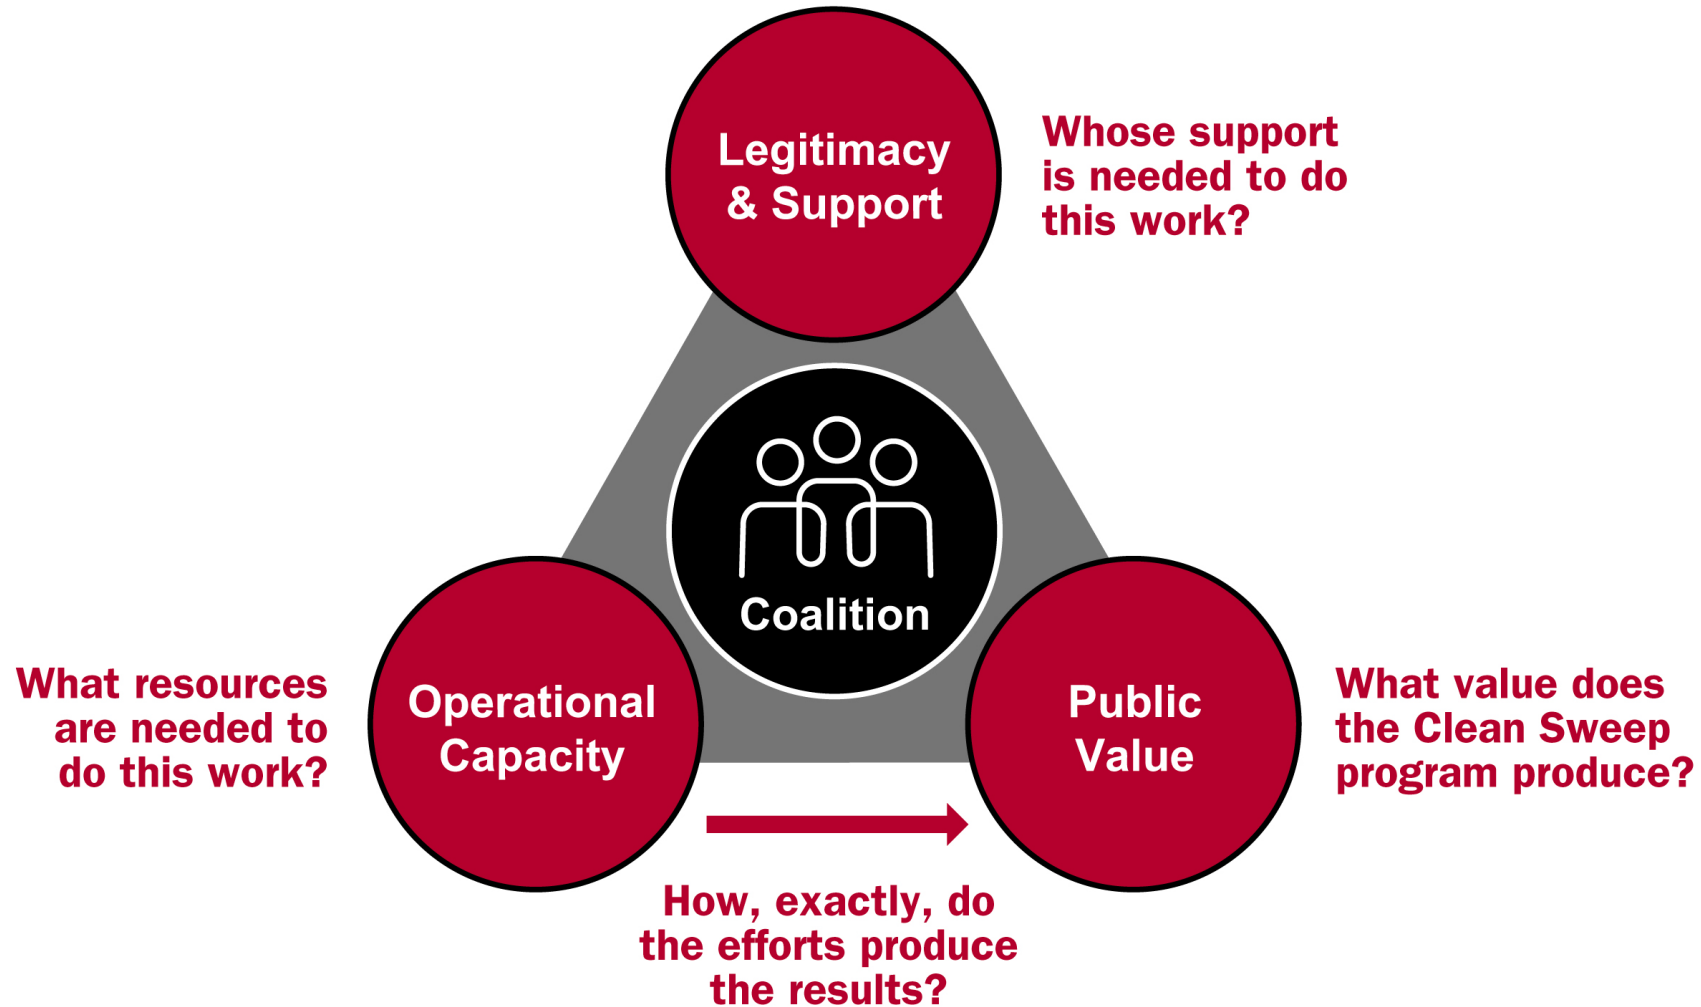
Legitimacy & Support

Whose support is needed to do this work?

Coalition

What resources are needed to do this work?

Operational Capacity

Public Value

What value does the Clean Sweep program produce?

How, exactly, do the efforts produce the results?